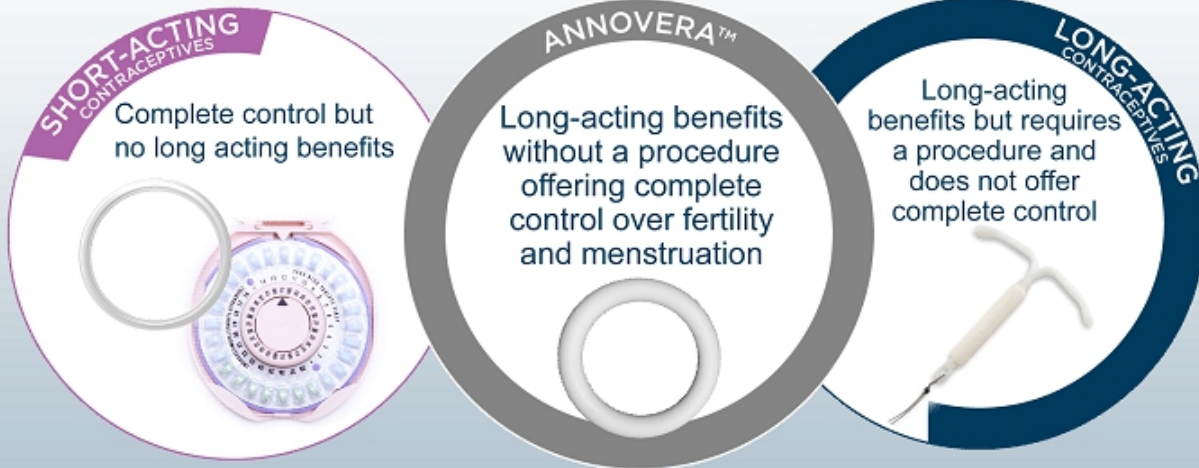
SHORT-ACTING
CONTRACEPTIVES

Complete control but no long acting benefits

ANNOVERA™

Long-acting benefits without a procedure offering complete control over fertility and menstruation

LONG-ACTING
CONTRACEPTIVES

Long-acting benefits but requires a procedure and does not offer complete control